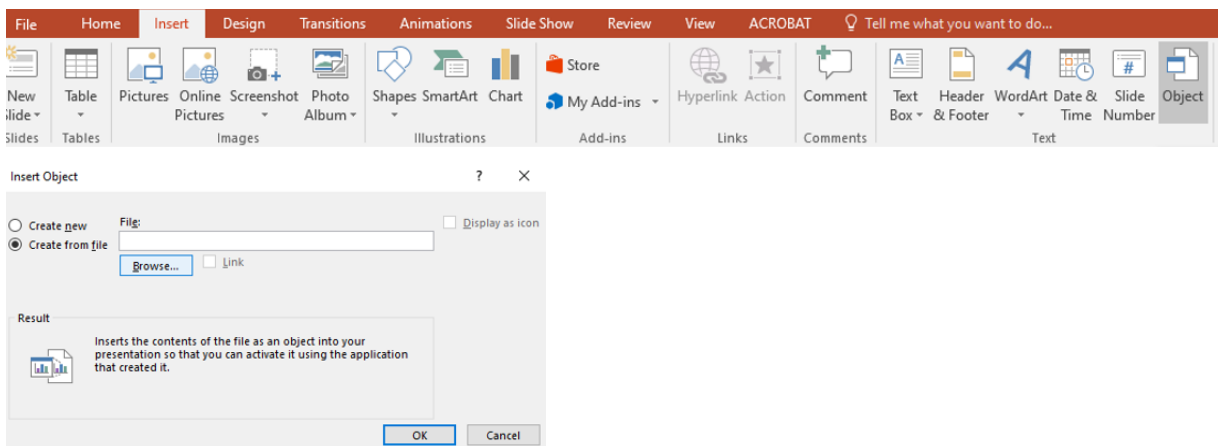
File Home Insert Design Transitions Animations Slide Show Review View ACROBAT Tell me what you want to do...

New Slide Slides | Table Tables | Pictures Online Pictures Screenshot Photo Album Images | Shapes SmartArt Chart Illustrations | Store My Add-ins Add-ins | Hyperlink Action Links | Comment Comments | Text Box Header & Footer WordArt Date & Time Slide Number Object Text

Insert Object ? ×

Create new
Create from file
File:
Browse...
Link
Display as icon

Result
Inserts the contents of the file as an object into your presentation so that you can activate it using the application that created it.

OK Cancel